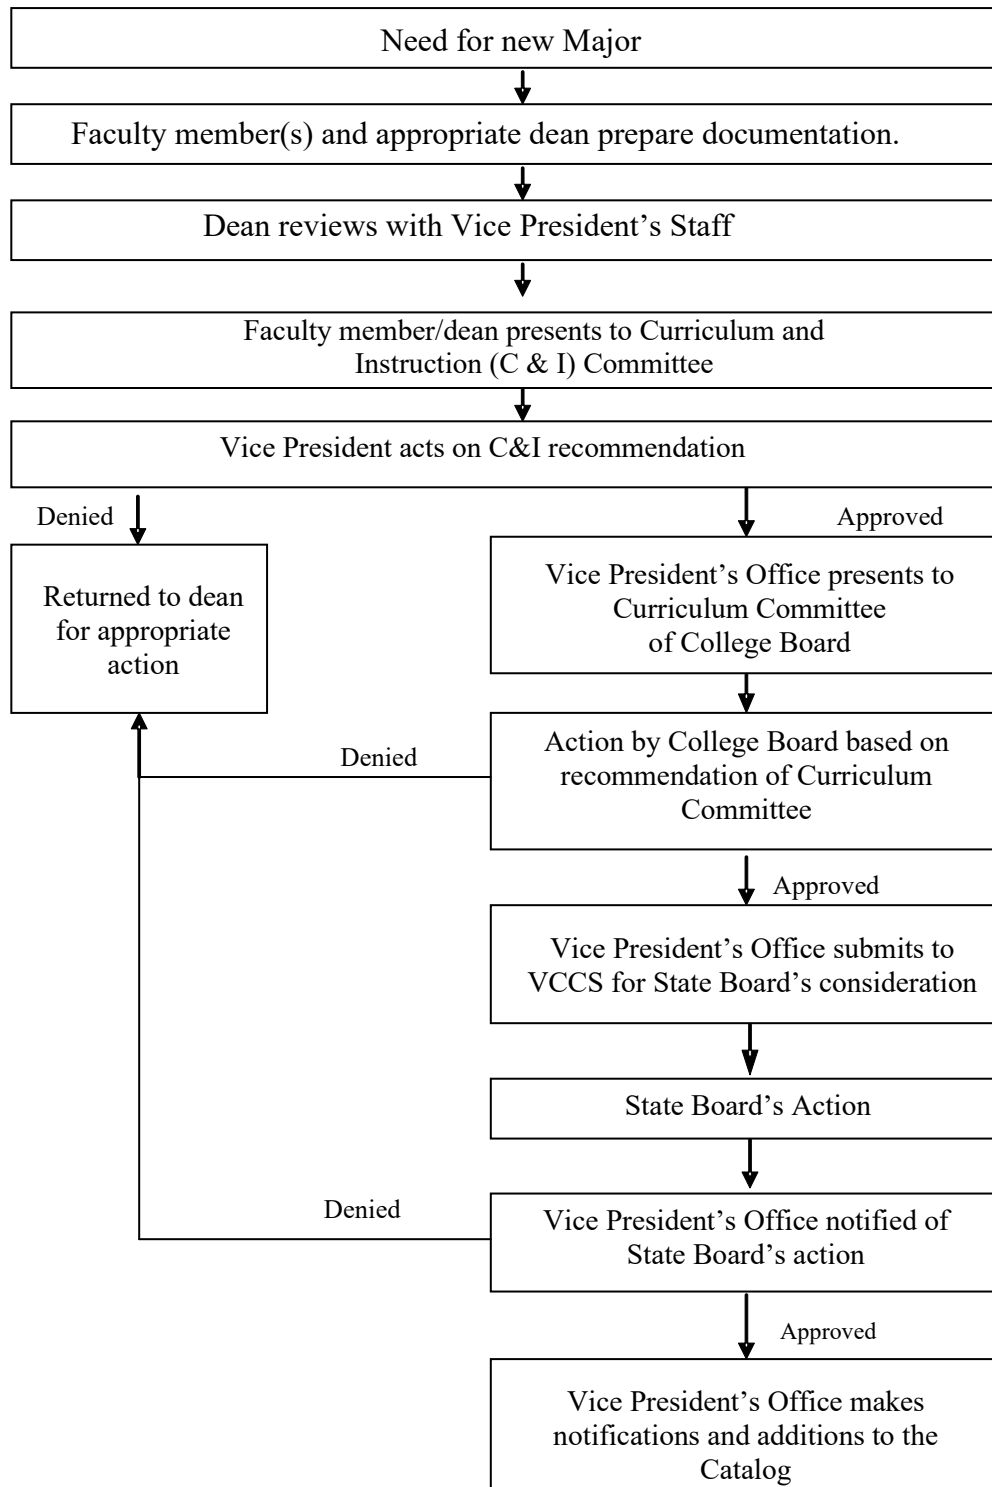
Need for new Major

Faculty member(s) and appropriate dean prepare documentation.

Dean reviews with Vice President's Staff

Faculty member/dean presents to Curriculum and Instruction (C & I) Committee

Vice President acts on C&I recommendation

Denied

Returned to dean for appropriate action

Approved

Vice President's Office presents to Curriculum Committee of College Board

Denied

Action by College Board based on recommendation of Curriculum Committee

Approved

Vice President's Office submits to VCCS for State Board's consideration

State Board's Action

Denied

Vice President's Office notified of State Board's action

Approved

Vice President's Office makes notifications and additions to the Catalog